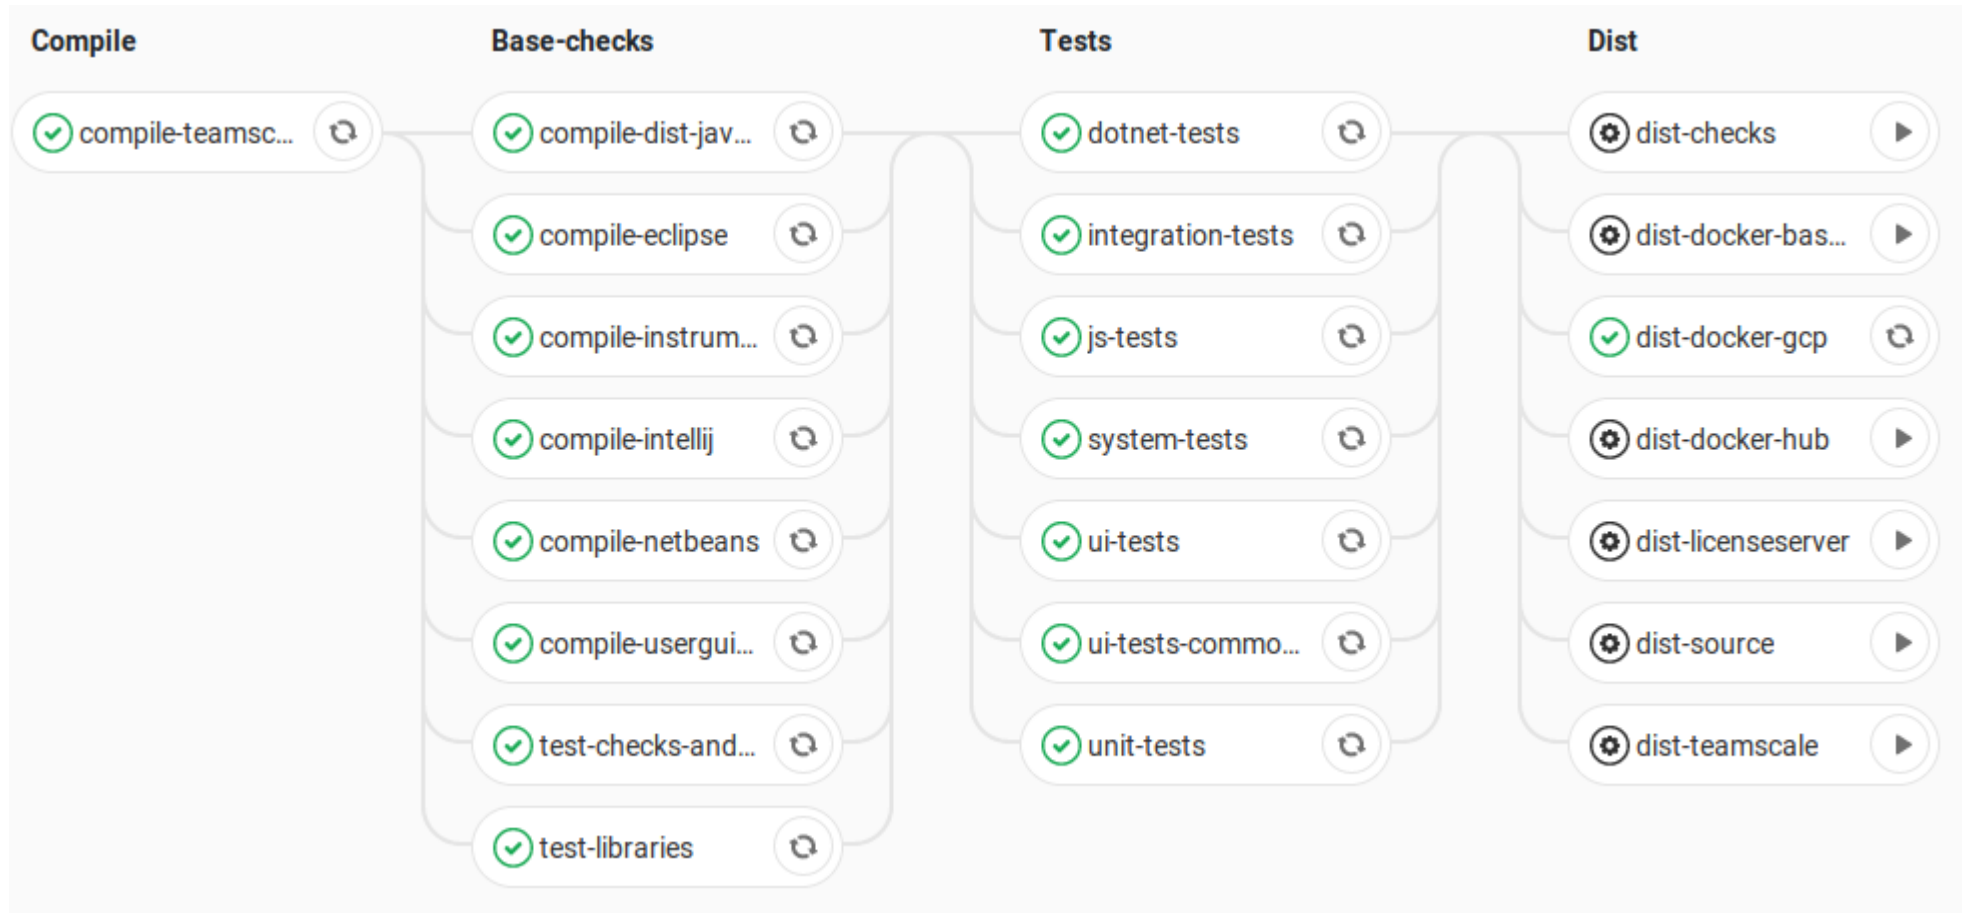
Compile

compile-teamsc...

Base-checks

compile-dist-jav...

compile-eclipse

compile-instrum...

compile-intellij

compile-netbeans

compile-usergui...

test-checks-and...

test-libraries

Tests

dotnet-tests

integration-tests

js-tests

system-tests

ui-tests

ui-tests-commo...

unit-tests

Dist

dist-checks

dist-docker-bas...

dist-docker-gcp

dist-docker-hub

dist-licenseserver

dist-source

dist-teamscale